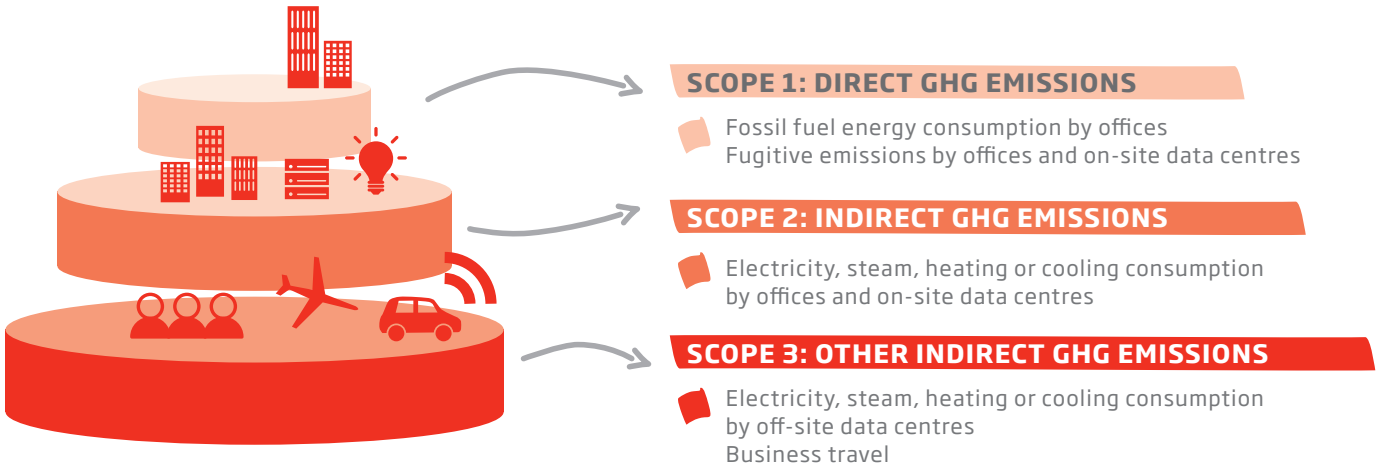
SCOPE 1: DIRECT GHG EMISSIONS

Fossil fuel energy consumption by offices
Fugitive emissions by offices and on-site data centres

SCOPE 2: INDIRECT GHG EMISSIONS

Electricity, steam, heating or cooling consumption by offices and on-site data centres

SCOPE 3: OTHER INDIRECT GHG EMISSIONS

Electricity, steam, heating or cooling consumption by off-site data centres
Business travel